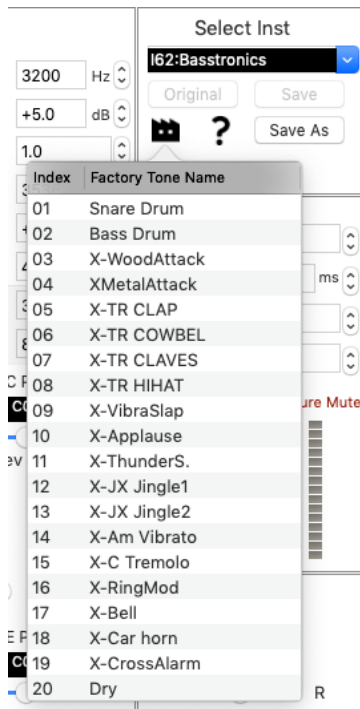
Select Inst

I62:Basstronics

Original

Save

Save As

3200 Hz

+5.0 dB

1.0

| Index | Factory Tone Name |
|---|---|
| 01 | Snare Drum |
| 02 | Bass Drum |
| 03 | X-WoodAttack |
| 04 | XMetalAttack |
| 05 | X-TR CLAP |
| 06 | X-TR COWBEL |
| 07 | X-TR CLAVES |
| 08 | X-TR HIHAT |
| 09 | X-VibraSlap |
| 10 | X-Applause |
| 11 | X-ThunderS. |
| 12 | X-JX Jingle1 |
| 13 | X-JX Jingle2 |
| 14 | X-Am Vibrato |
| 15 | X-C Tremolo |
| 16 | X-RingMod |
| 17 | X-Bell |
| 18 | X-Car horn |
| 19 | X-CrossAlarm |
| 20 | Dry |

ms

ure Mute

R